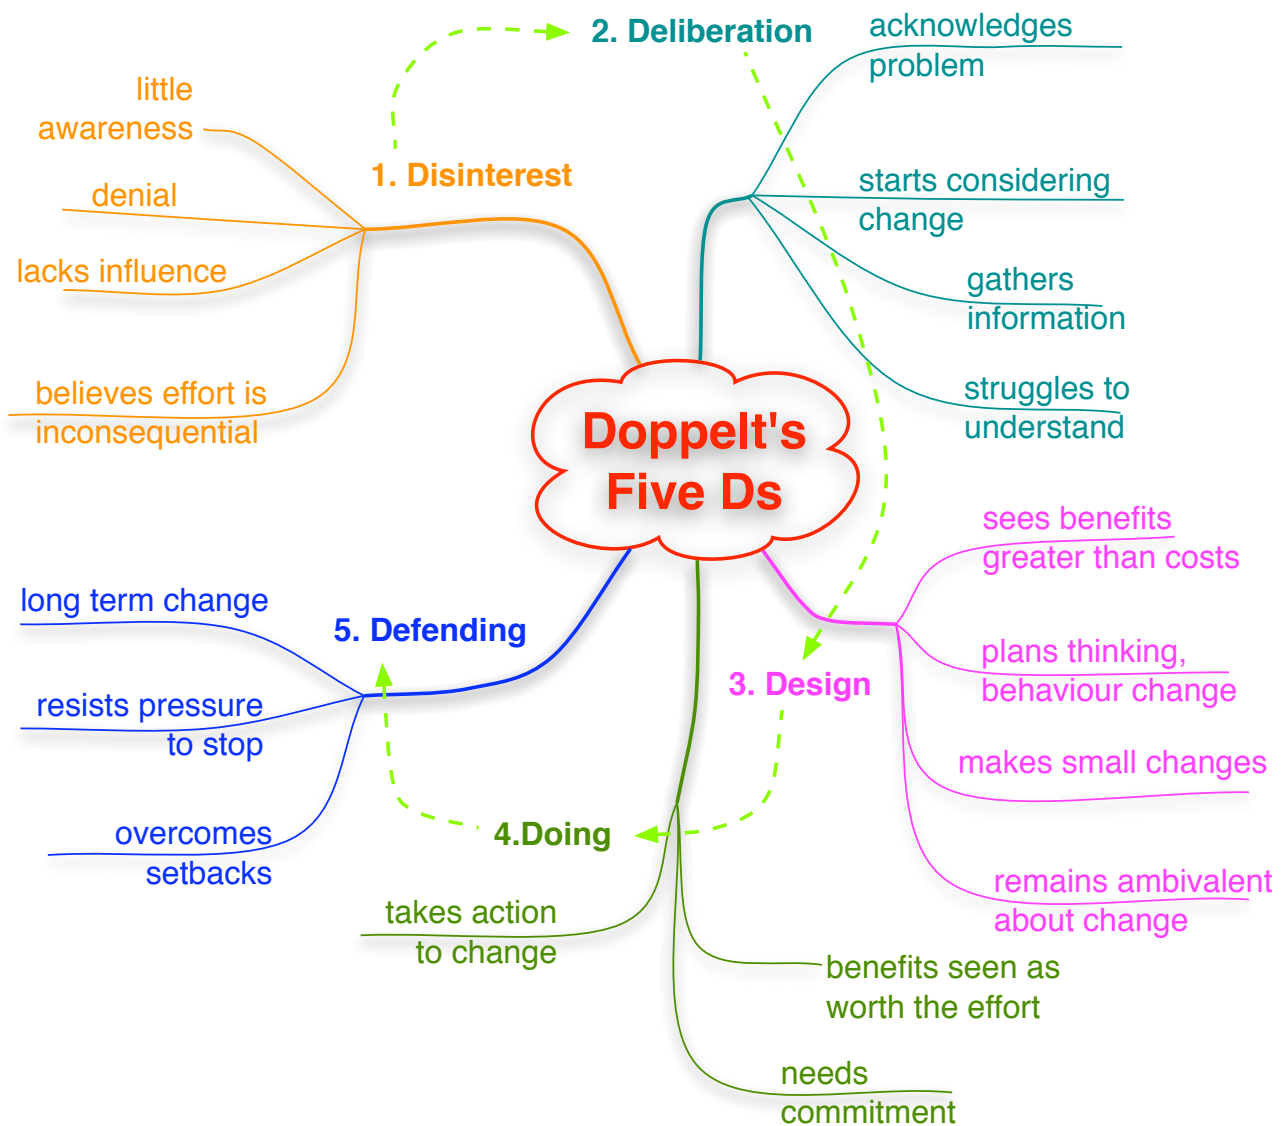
Doppelt's Five Ds

1. Disinterest

little awareness

denial

lacks influence

believes effort is inconsequential

2. Deliberation

acknowledges problem

starts considering change

gathers information

struggles to understand

3. Design

sees benefits greater than costs

plans thinking, behaviour change

makes small changes

remains ambivalent about change

4.Doing

takes action to change

benefits seen as worth the effort

needs commitment

5. Defending

long term change

resists pressure to stop

overcomes setbacks